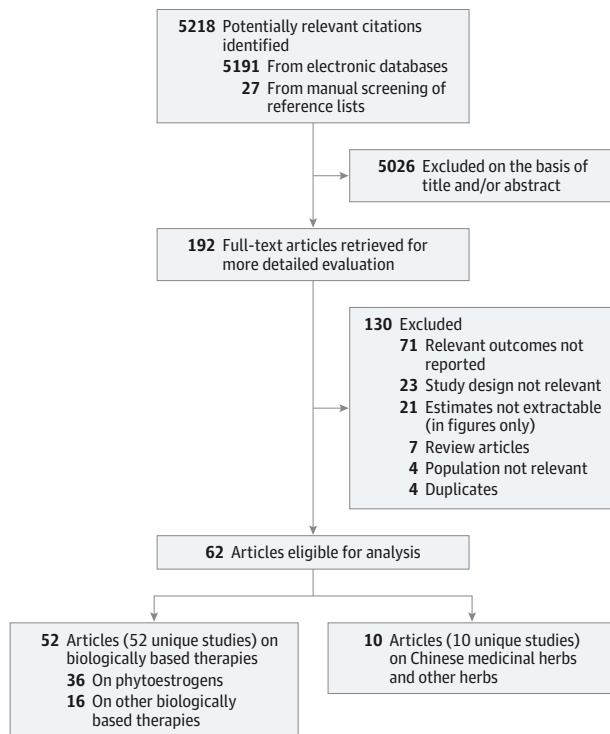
5218 Potentially relevant citations identified
5191 From electronic databases
27 From manual screening of reference lists

5026 Excluded on the basis of title and/or abstract

192 Full-text articles retrieved for more detailed evaluation

130 Excluded
71 Relevant outcomes not reported
23 Study design not relevant
21 Estimates not extractable (in figures only)
7 Review articles
4 Population not relevant
4 Duplicates

62 Articles eligible for analysis

52 Articles (52 unique studies) on biologically based therapies
36 On phytoestrogens
16 On other biologically based therapies

10 Articles (10 unique studies) on Chinese medicinal herbs and other herbs